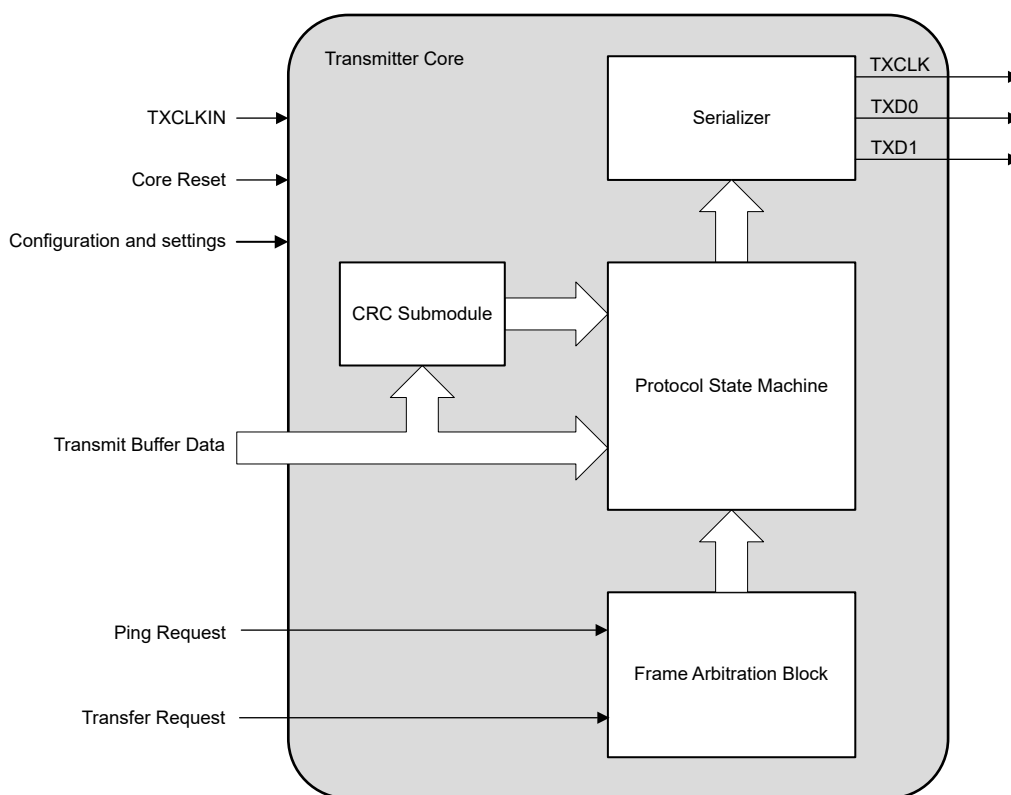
Transmitter Core

TXCLKIN

Core Reset

Configuration and settings

Serializer

TXCLK

TXD0

TXD1

CRC Submodule

Protocol State Machine

Transmit Buffer Data

Ping Request

Transfer Request

Frame Arbitration Block